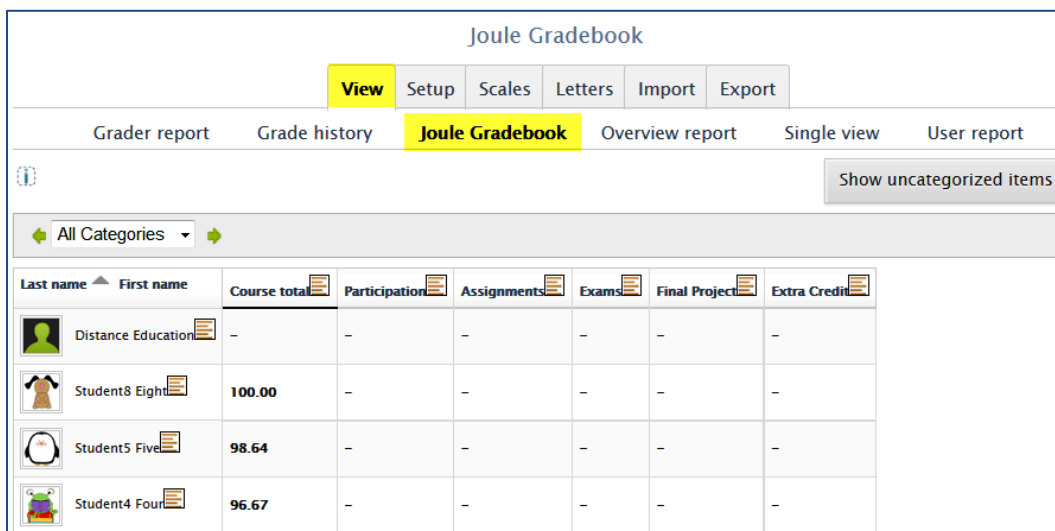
Joule Gradebook

View Setup Scales Letters Import Export

Grader report Grade history Joule Gradebook Overview report Single view User report

Show uncategorized items

All Categories

| Last name / First name | Course total | Participation | Assignments | Exams | Final Project | Extra Credit |
|---|---|---|---|---|---|---|
| Distance Education | – | – | – | – | – | – |
| Student8 Eight | 100.00 | – | – | – | – | – |
| Student5 Five | 98.64 | – | – | – | – | – |
| Student4 Four | 96.67 | – | – | – | – | – |